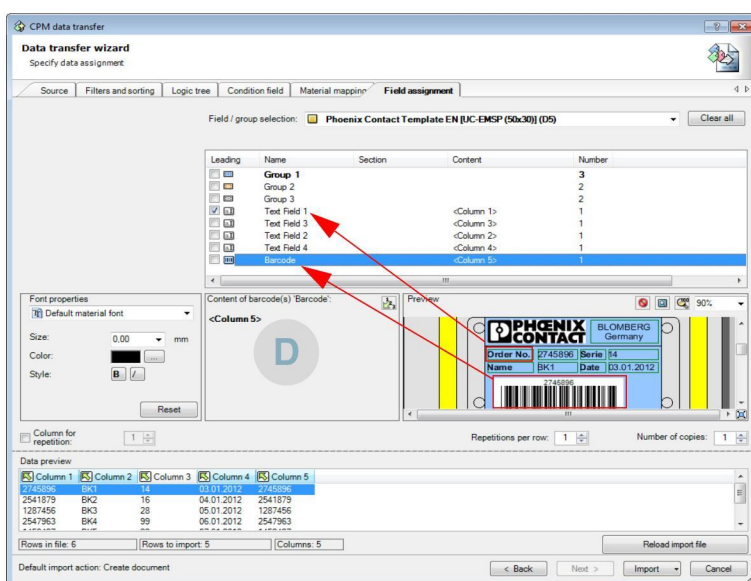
CPM data transfer

Data transfer wizard
Specify data assignment

Source | Filters and sorting | Logic tree | Condition field | Material mapping | Field assignment

Field / group selection: Phoenix Contact Template EN [UC-EMSP (50x30)] (D5)
Clear all

| Leading | Name | Section | Content | Number |
|---|---|---|---|---|
| | Group 1 | | | 3 |
| | Group 2 | | | 2 |
| | Group 3 | | | 2 |
| ✓ | Text Field 1 | | <Column 1> | 1 |
| | Text Field 3 | | <Column 3> | 1 |
| | Text Field 2 | | <Column 2> | 1 |
| | Text Field 4 | | <Column 4> | 1 |
| | Barcode | | <Column 5> | 1 |

Font properties
Default material font
Size: 0.00 mm
Color:
Style: B I
Reset

Content of barcode(s) 'Barcode':
<Column 5>
D

Preview
90%
PHOENIX CONTACT
BLOMBERG Germany
Order No. 2745896 Serie 14
Name BK1 Date 03.01.2012
2745896

Column for repetition: 1
Repetitions per row: 1
Number of copies: 1

Data preview

| Column 1 | Column 2 | Column 3 | Column 4 | Column 5 |
|---|---|---|---|---|
| 2745896 | BK1 | 14 | 03.01.2012 | 2745896 |
| 2541879 | BK2 | 16 | 04.01.2012 | 2541879 |
| 1287456 | BK3 | 28 | 05.01.2012 | 1287456 |
| 2547963 | BK4 | 99 | 06.01.2012 | 2547963 |

Rows in file: 6 | Rows to import: 5 | Columns: 5
Reload import file

Default import action: Create document
< Back | Next > | Import | Cancel